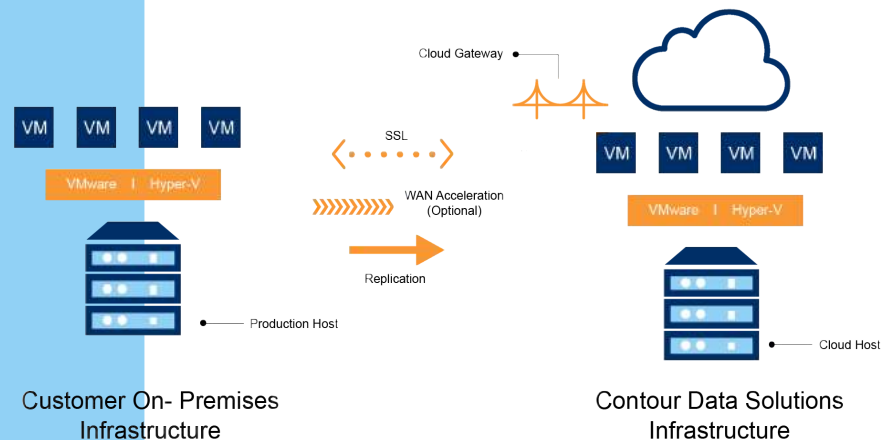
Cloud Gateway

VM VM VM VM

SSL

VMware | Hyper-V

WAN Acceleration (Optional)

Replication

Production Host

VM VM VM VM

VMware | Hyper-V

Cloud Host

Customer On- Premises Infrastructure

Contour Data Solutions Infrastructure